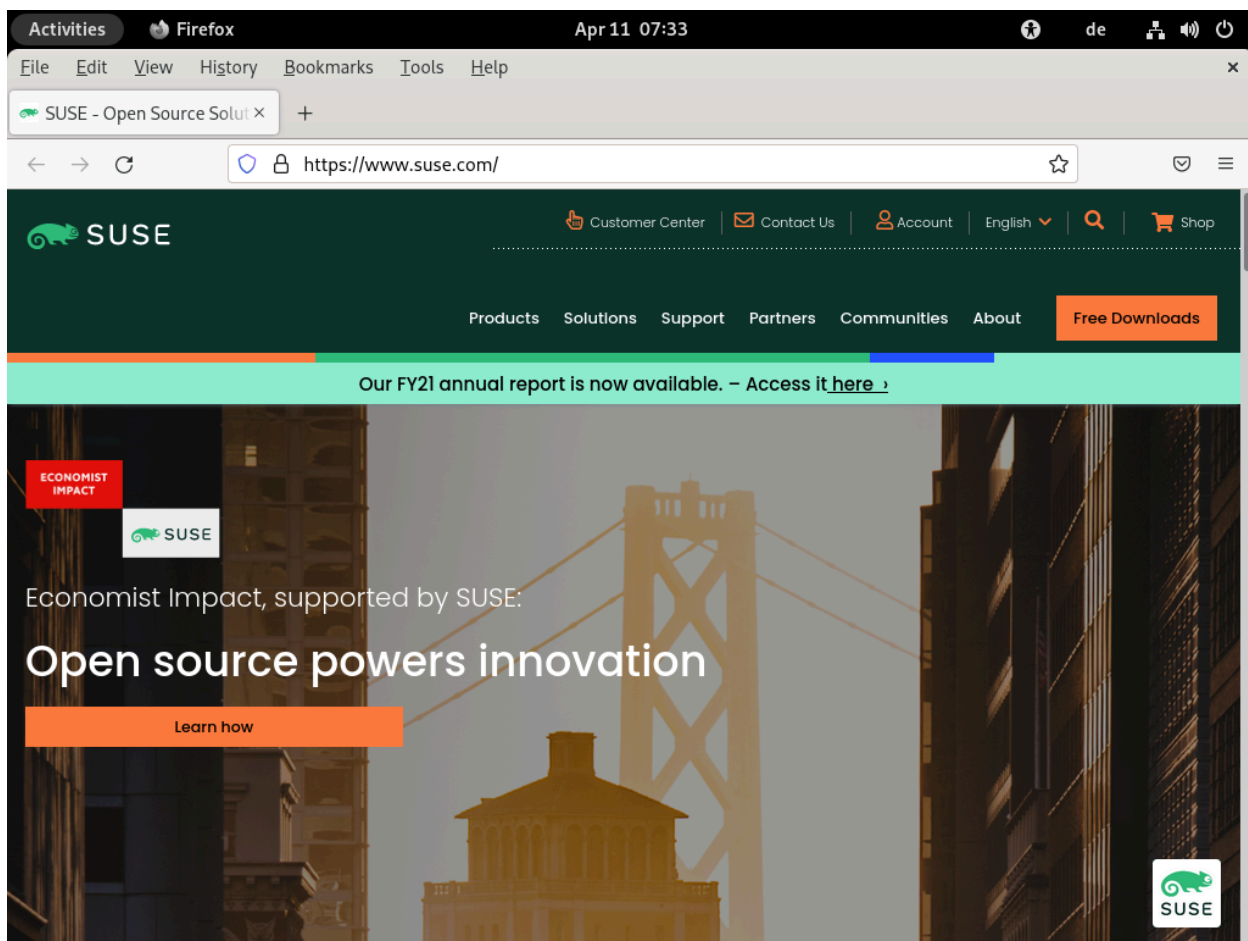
Activities Firefox Apr 11 07:33 de

File Edit View History Bookmarks Tools Help

SUSE - Open Source Solut ×

https://www.suse.com/

SUSE

Customer Center | Contact Us | Account | English | Shop

Products Solutions Support Partners Communities About Free Downloads

Our FY21 annual report is now available. – Access it here ›

ECONOMIST IMPACT

SUSE

Economist Impact, supported by SUSE:

Open source powers innovation

Learn how

SUSE